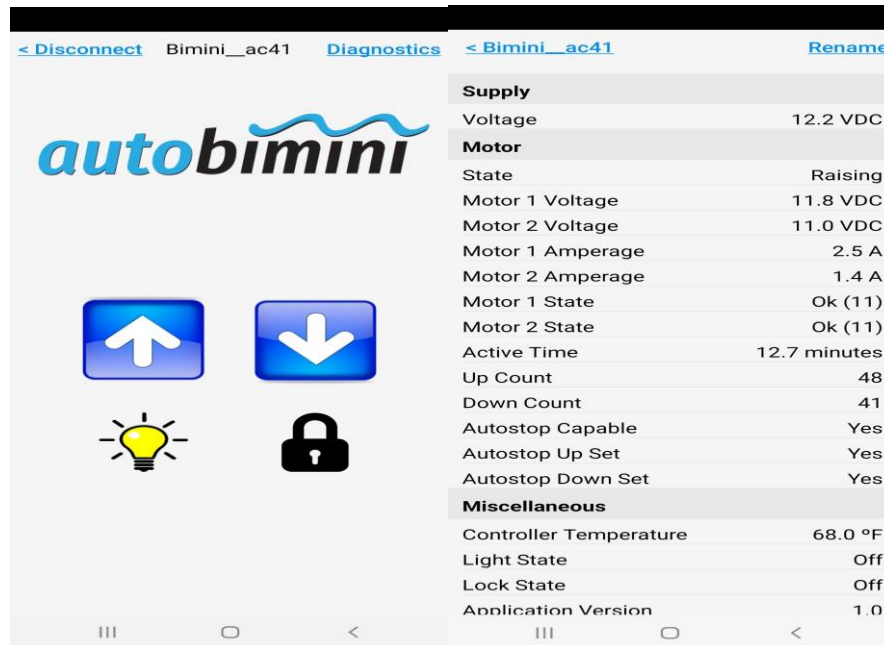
< Disconnect Bimini__ac41 Diagnostics

autobimini

< Bimini__ac41 Rename

| | |
|---|---|
| **Supply** | |
| Voltage | 12.2 VDC |
| **Motor** | |
| State | Raising |
| Motor 1 Voltage | 11.8 VDC |
| Motor 2 Voltage | 11.0 VDC |
| Motor 1 Amperage | 2.5 A |
| Motor 2 Amperage | 1.4 A |
| Motor 1 State | Ok (11) |
| Motor 2 State | Ok (11) |
| Active Time | 12.7 minutes |
| Up Count | 48 |
| Down Count | 41 |
| Autostop Capable | Yes |
| Autostop Up Set | Yes |
| Autostop Down Set | Yes |
| **Miscellaneous** | |
| Controller Temperature | 68.0 ºF |
| Light State | Off |
| Lock State | Off |
| Application Version | 1.0 |